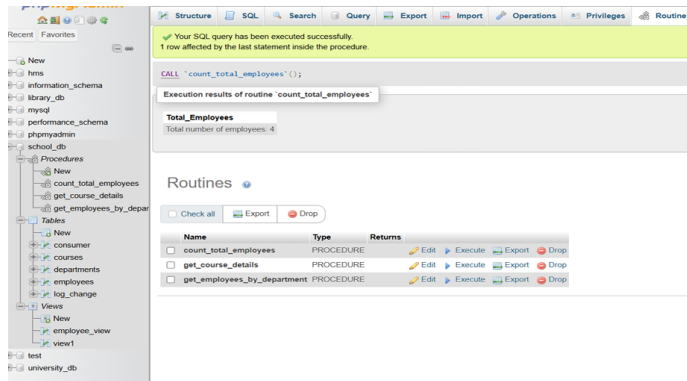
Recent Favorites

New
hms
information_schema
library_db
mysql
performance_schema
phpmyadmin
school_db
Procedures
New
count_total_employees
get_course_details
get_employees_by_depar
Tables
New
consumer
courses
departments
employees
log_change
Views
New
employee_view
view1
test
university_db

Structure SQL Search Query Export Import Operations Privileges Routine

Your SQL query has been executed successfully.
1 row affected by the last statement inside the procedure.

CALL `count_total_employees`();

Execution results of routine `count_total_employees`

| Total_Employees |
|---|
| Total number of employees: 4 |

Routines

Check all Export Drop

| Name | Type | Returns | |
|---|---|---|---|
| count_total_employees | PROCEDURE | | Edit Execute Export Drop |
| get_course_details | PROCEDURE | | Edit Execute Export Drop |
| get_employees_by_department | PROCEDURE | | Edit Execute Export Drop |